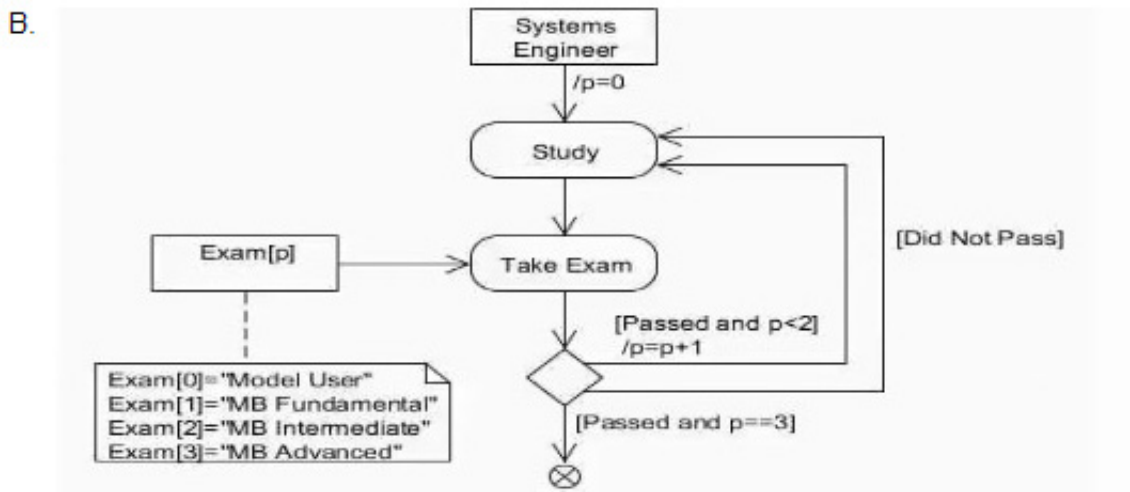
B.

Systems Engineer

/p=0

Study

Exam[p]

Take Exam

[Did Not Pass]

[Passed and p<2] /p=p+1

Exam[0]="Model User"
Exam[1]="MB Fundamental"
Exam[2]="MB Intermediate"
Exam[3]="MB Advanced"

[Passed and p==3]